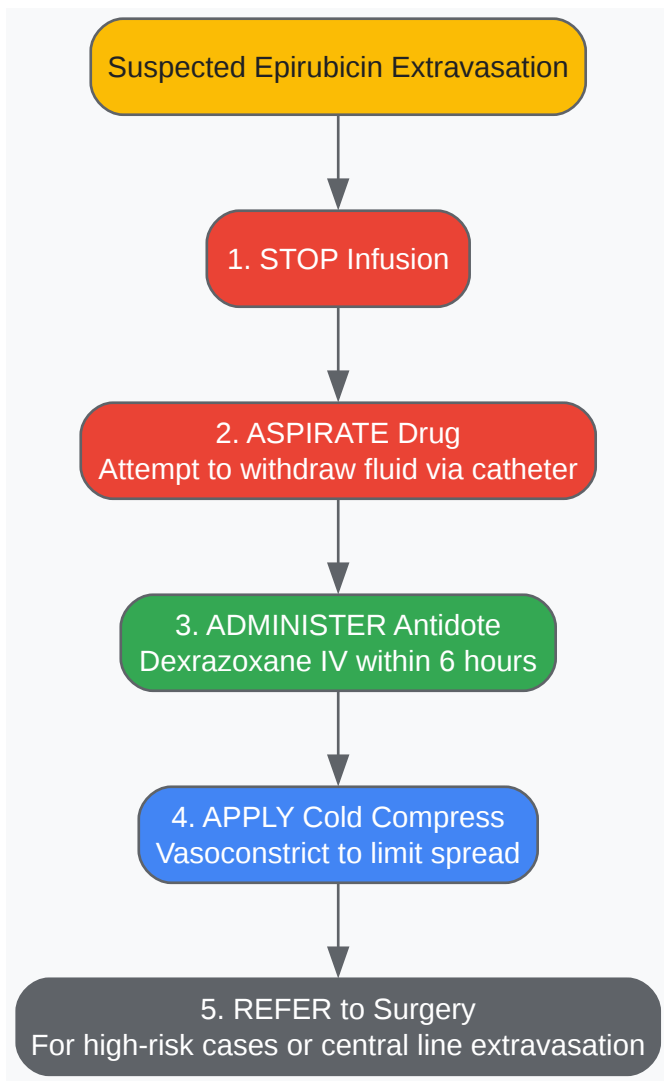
Suspected Epirubicin Extravasation

1. STOP Infusion

2. ASPIRATE Drug
Attempt to withdraw fluid via catheter

3. ADMINISTER Antidote
Dexrazoxane IV within 6 hours

4. APPLY Cold Compress
Vasoconstrict to limit spread

5. REFER to Surgery
For high-risk cases or central line extravasation